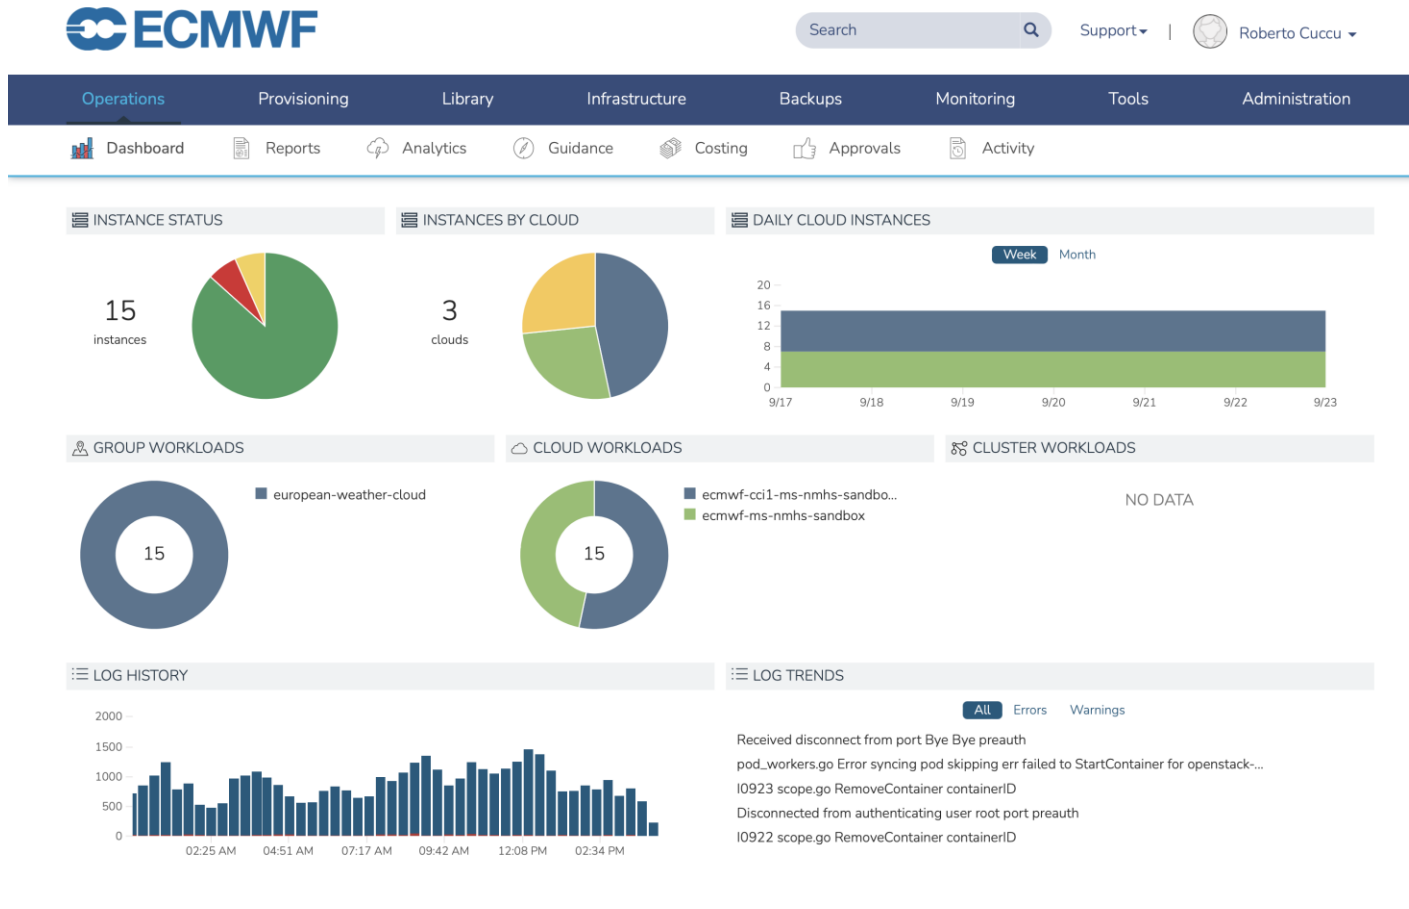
ECMWF

Search

Support

Roberto Cuccu

Operations Provisioning Library Infrastructure Backups Monitoring Tools Administration

Dashboard Reports Analytics Guidance Costing Approvals Activity

INSTANCE STATUS

15
instances

INSTANCES BY CLOUD

3
clouds

DAILY CLOUD INSTANCES

Week Month

20
16
12
8
4
0

9/17 9/18 9/19 9/20 9/21 9/22 9/23

GROUP WORKLOADS

15

european-weather-cloud

CLOUD WORKLOADS

15

ecmwf-cci1-ms-nmhs-sandbo...
ecmwf-ms-nmhs-sandbox

CLUSTER WORKLOADS

NO DATA

LOG HISTORY

2000
1500
1000
500
0

02:25 AM 04:51 AM 07:17 AM 09:42 AM 12:08 PM 02:34 PM

LOG TRENDS

All Errors Warnings

Received disconnect from port Bye Bye preauth
pod_workers.go Error syncing pod skipping err failed to StartContainer for openstack-...
I0923 scope.go RemoveContainer containerID
Disconnected from authenticating user root port preauth
I0922 scope.go RemoveContainer containerID